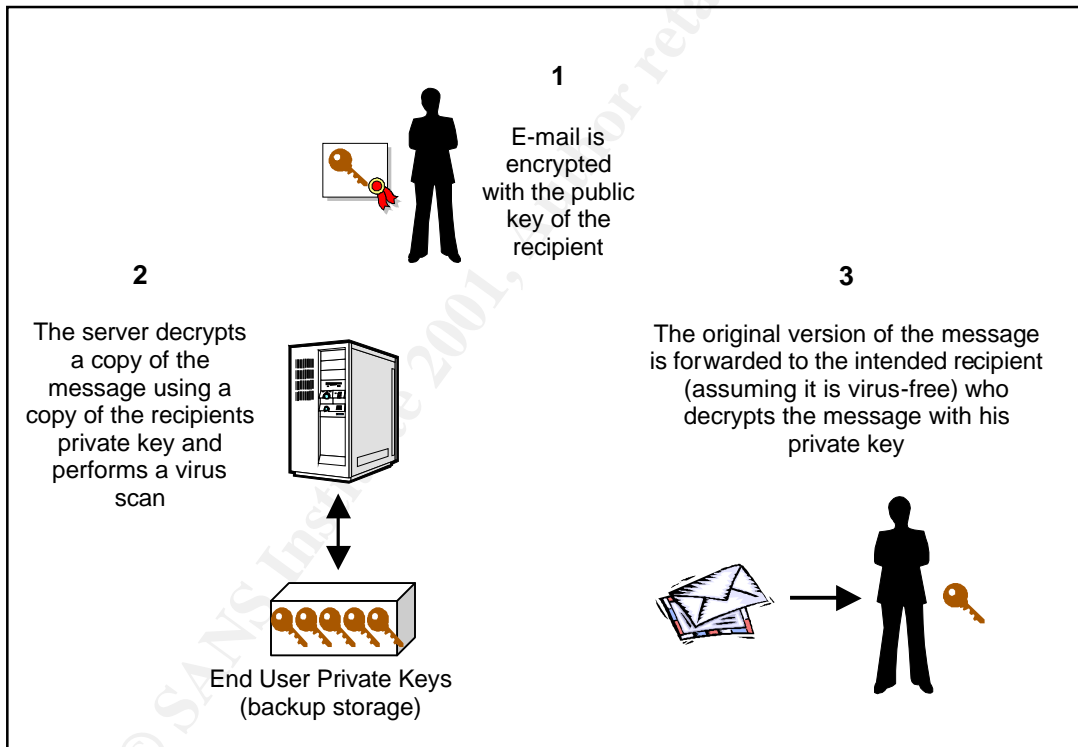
1

E-mail is encrypted with the public key of the recipient

2

The server decrypts a copy of the message using a copy of the recipients private key and performs a virus scan

3

The original version of the message is forwarded to the intended recipient (assuming it is virus-free) who decrypts the message with his private key

End User Private Keys (backup storage)

© SANS Institute 2001, Author retains full rights.